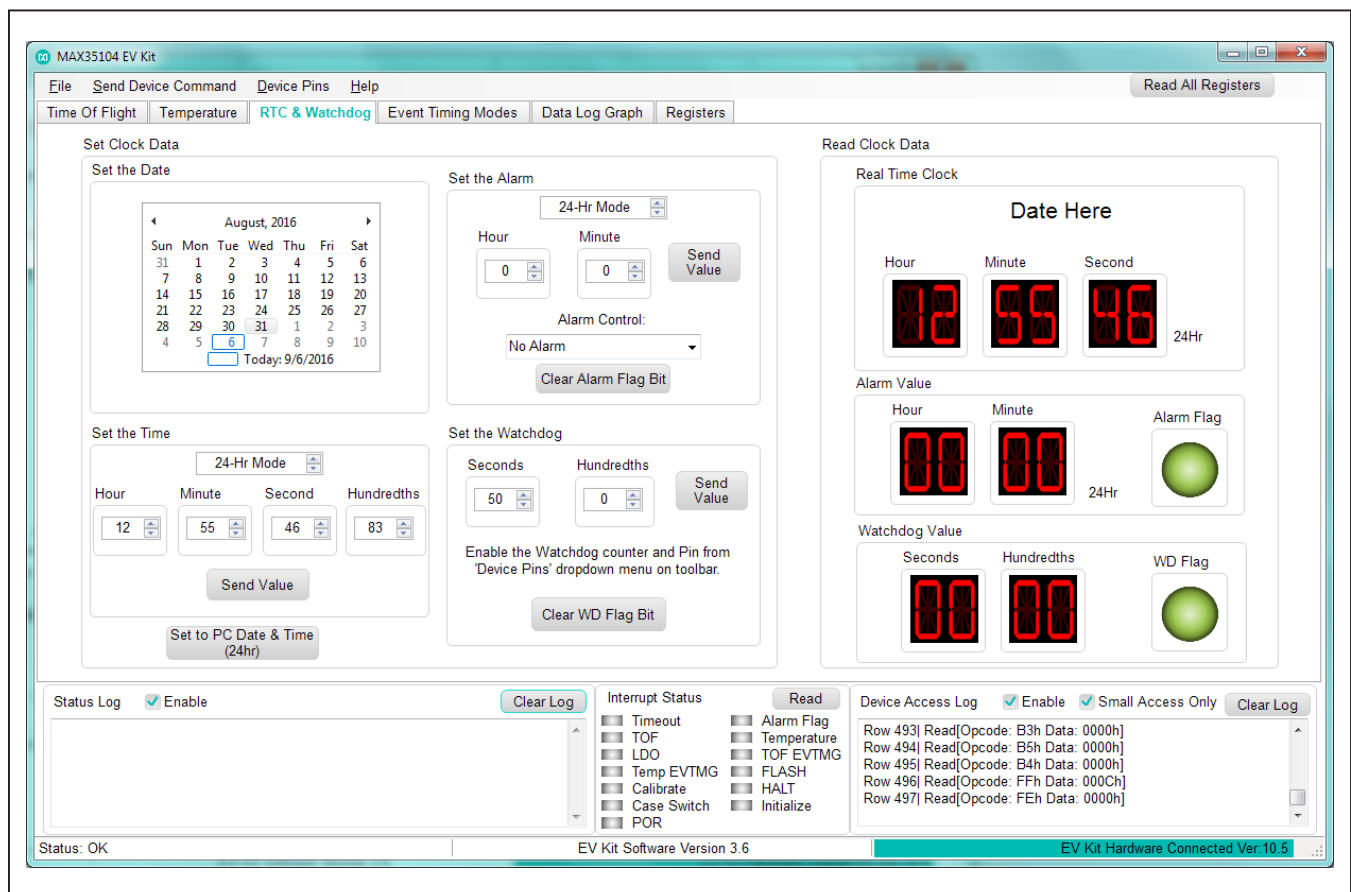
MAX35104 EV Kit

File Send Device Command Device Pins Help

Read All Registers

Time Of Flight Temperature RTC & Watchdog Event Timing Modes Data Log Graph Registers

Set Clock Data

Set the Date

August, 2016

| Sun | Mon | Tue | Wed | Thu | Fri | Sat |
|---|---|---|---|---|---|---|
| 31 | 1 | 2 | 3 | 4 | 5 | 6 |
| 7 | 8 | 9 | 10 | 11 | 12 | 13 |
| 14 | 15 | 16 | 17 | 18 | 19 | 20 |
| 21 | 22 | 23 | 24 | 25 | 26 | 27 |
| 28 | 29 | 30 | 31 | 1 | 2 | 3 |
| 4 | 5 | 6 | 7 | 8 | 9 | 10 |

Today: 9/6/2016

Set the Alarm

24-Hr Mode

Hour 0 Minute 0 Send Value

Alarm Control:

No Alarm

Clear Alarm Flag Bit

Set the Time

24-Hr Mode

Hour 12 Minute 55 Second 46 Hundredths 83

Send Value

Set to PC Date & Time (24hr)

Set the Watchdog

Seconds 50 Hundredths 0 Send Value

Enable the Watchdog counter and Pin from 'Device Pins' dropdown menu on toolbar.

Clear WD Flag Bit

Read Clock Data

Real Time Clock

Date Here

Hour 12 Minute 55 Second 46 24Hr

Alarm Value

Hour 00 Minute 00 24Hr Alarm Flag

Watchdog Value

Seconds 00 Hundredths 00 WD Flag

Status Log Enable Clear Log

Interrupt Status Read

Timeout TOF LDO Temp EVTMG Calibrate Case Switch POR

Alarm Flag Temperature TOF EVTMG FLASH HALT Initialize

Device Access Log Enable Small Access Only Clear Log

Row 493| Read[Opcode: B3h Data: 0000h]
Row 494| Read[Opcode: B5h Data: 0000h]
Row 495| Read[Opcode: B4h Data: 0000h]
Row 496| Read[Opcode: FFh Data: 000Ch]
Row 497| Read[Opcode: FEh Data: 0000h]

Status: OK EV Kit Software Version 3.6 EV Kit Hardware Connected Ver:10.5